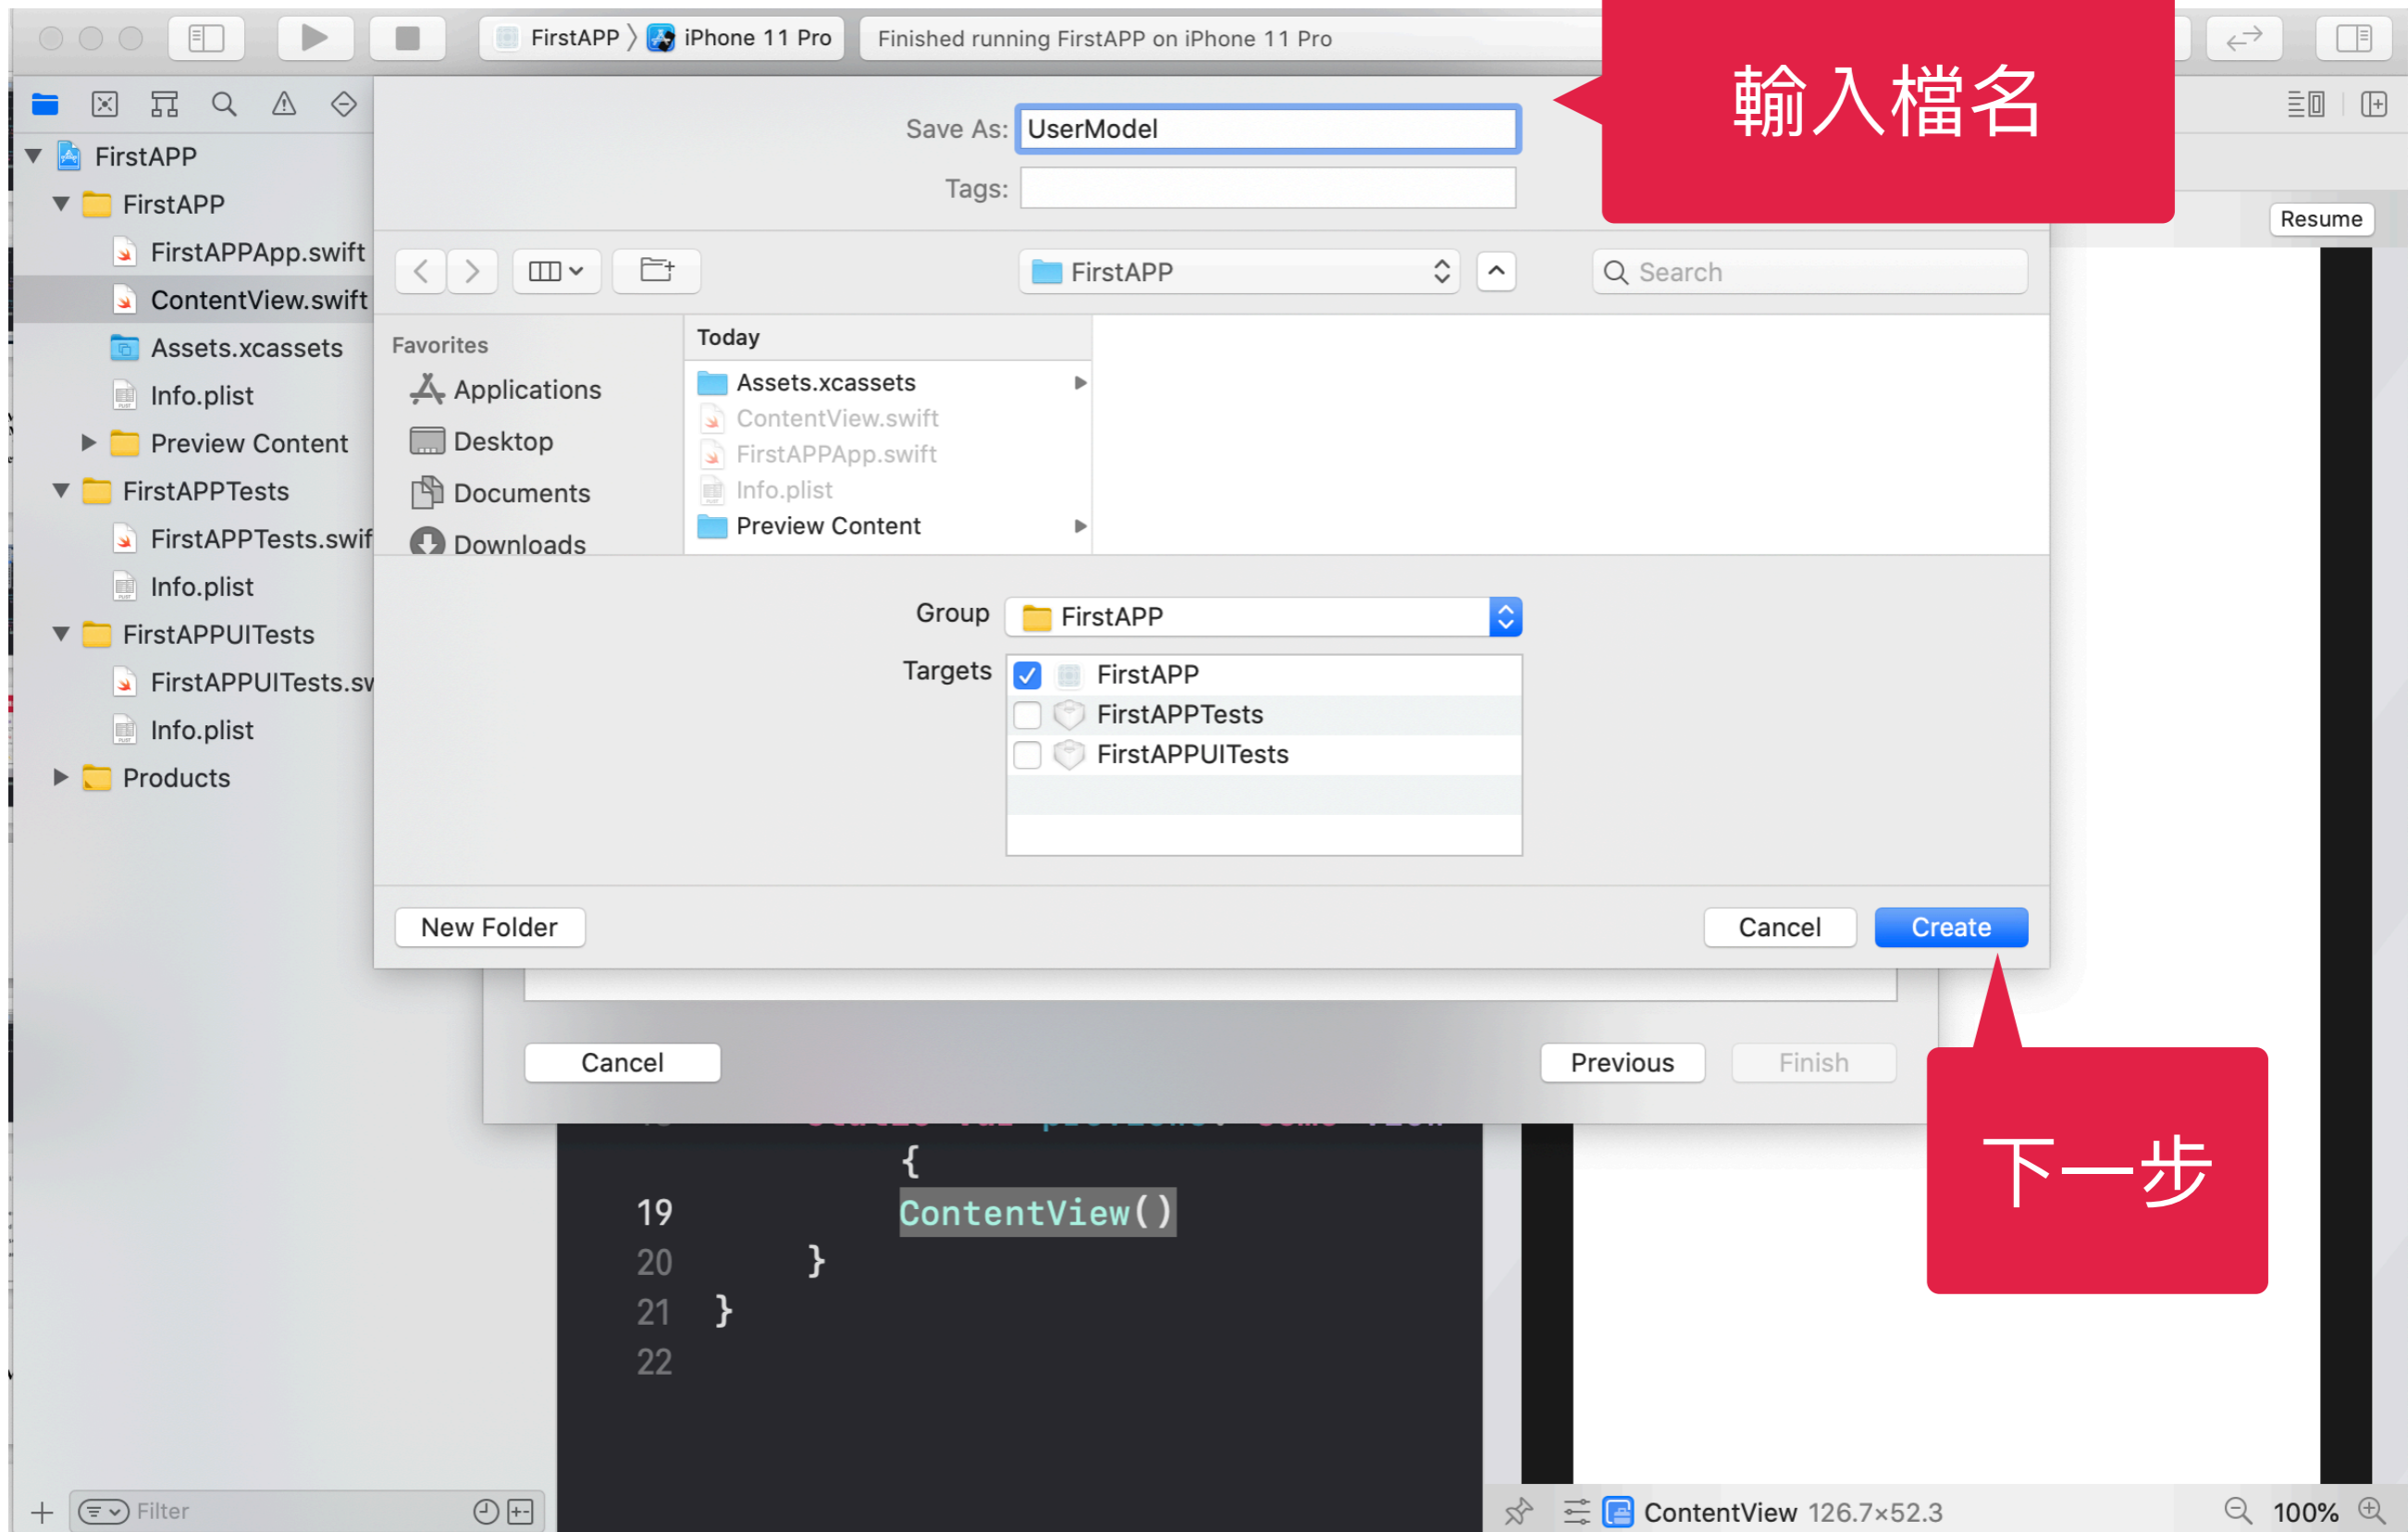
FirstAPP 〉 iPhone 11 Pro
Finished running FirstAPP on iPhone 11 Pro

輸入檔名

Resume

FirstAPP
FirstAPP
FirstAPPApp.swift
ContentView.swift
Assets.xcassets
Info.plist
Preview Content
FirstAPPTests
FirstAPPTests.swif
Info.plist
FirstAPPUITests
FirstAPPUITests.sv
Info.plist
Products

Save As: UserModel
Tags:

FirstAPP
Search

Favorites
Applications
Desktop
Documents
Downloads

Today
Assets.xcassets
ContentView.swift
FirstAPPApp.swift
Info.plist
Preview Content

Group FirstAPP
Targets
FirstAPP
FirstAPPTests
FirstAPPUITests

New Folder
Cancel
Create

Cancel
Previous
Finish

下一步

{
19 ContentView()
20 }
21 }
22

Filter

ContentView 126.7×52.3
100%